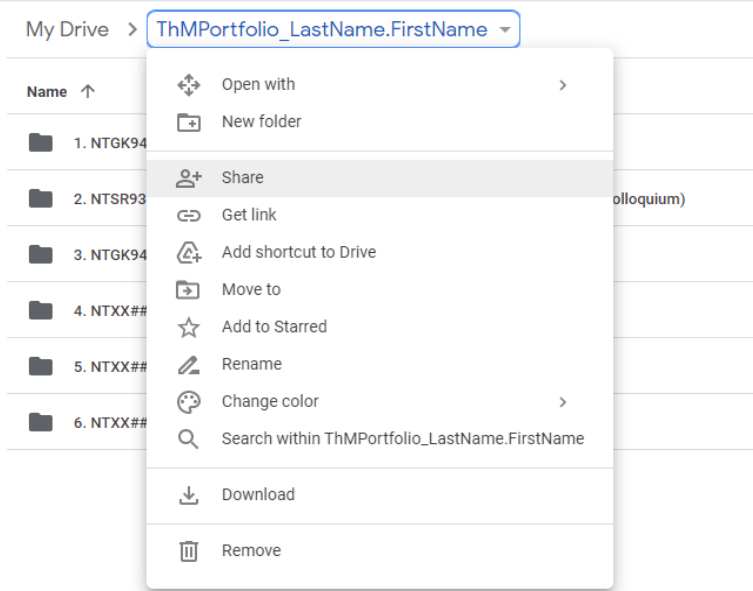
My Drive > ThMPortfolio_LastName.FirstName

Name ↑

1. NTGK94

2. NTSR93 olloquium)

3. NTGK94

4. NTXX##

5. NTXX##

6. NTXX##

Open with >

New folder

Share

Get link

Add shortcut to Drive

Move to

Add to Starred

Rename

Change color >

Search within ThMPortfolio_LastName.FirstName

Download

Remove